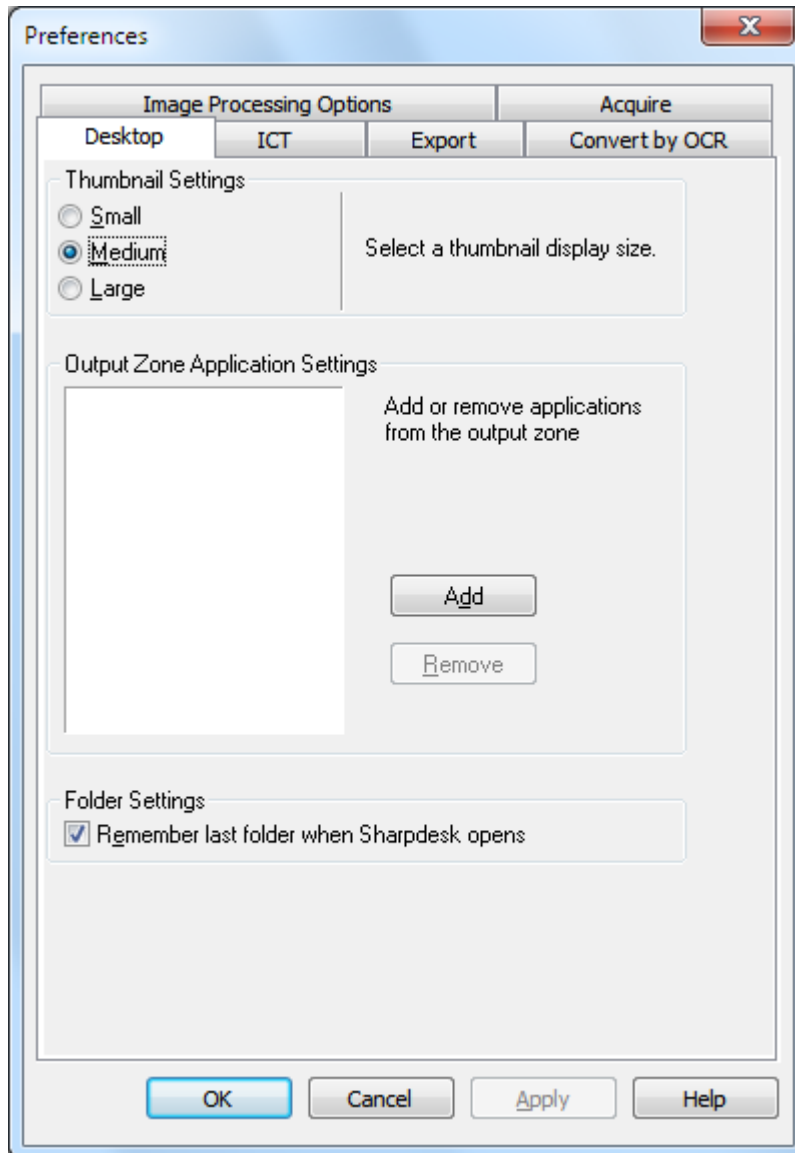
Preferences

Image Processing Options
Acquire
Desktop
ICT
Export
Convert by OCR

Thumbnail Settings
Small
Medium
Large
Select a thumbnail display size.

Output Zone Application Settings
Add or remove applications from the output zone
Add
Remove

Folder Settings
Remember last folder when Sharpdesk opens

OK
Cancel
Apply
Help